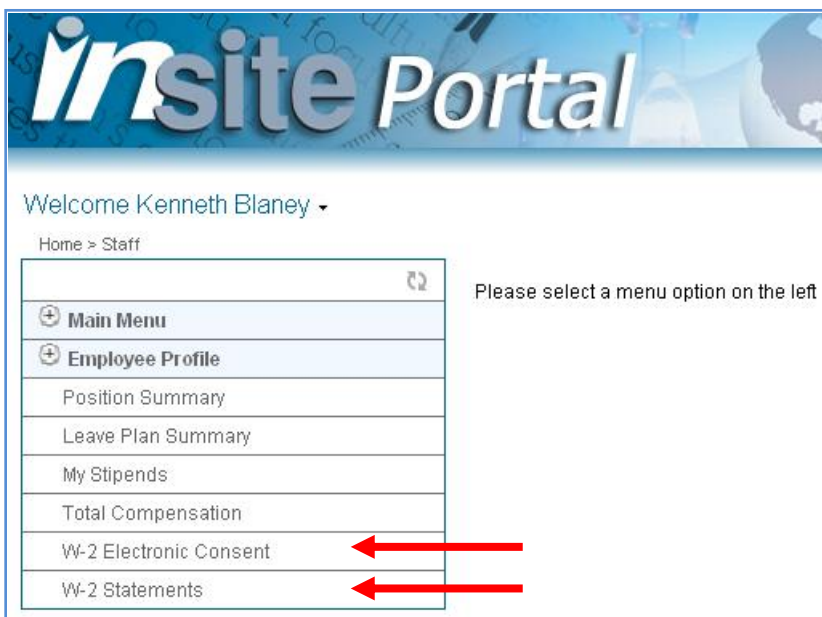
insite Portal

Welcome Kenneth Blaney

Home > Staff

Main Menu

Employee Profile

Position Summary

Leave Plan Summary

My Stipends

Total Compensation

W-2 Electronic Consent

W-2 Statements

Please select a menu option on the left